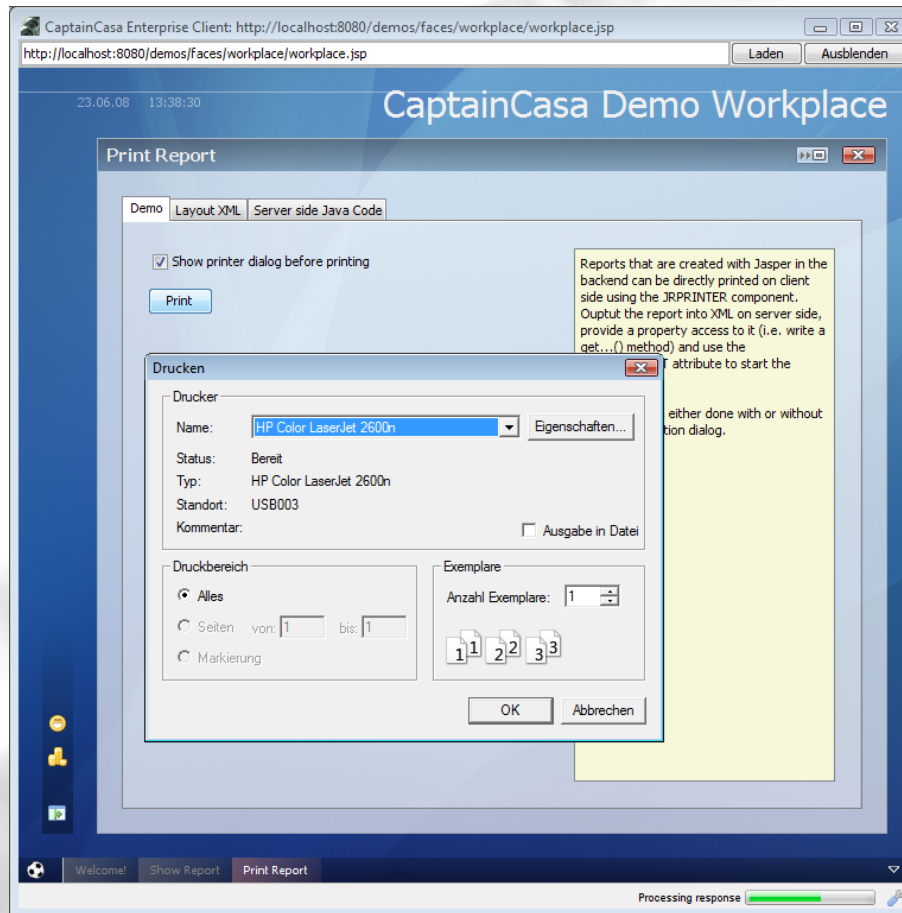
CaptainCasa Enterprise Client: http://localhost:8080/demos/faces/workplace/workplace.jsp

http://localhost:8080/demos/faces/workplace/workplace.jsp

Laden

Ausblenden

23.06.08 13:38:30

CaptainCasa Demo Workplace

Print Report

Demo

Layout XML

Server side Java Code

Show printer dialog before printing

Print

Reports that are created with Jasper in the backend can be directly printed on client side using the JRPRINTER component. Ouptut the report into XML on server side, provide a property access to it (i.e. write a get...() method) and use the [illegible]T attribute to start the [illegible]

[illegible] either done with or without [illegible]tion dialog.

Drucken

Drucker

Name:

HP Color LaserJet 2600n

Eigenschaften...

Status:

Bereit

Typ:

HP Color LaserJet 2600n

Standort:

USB003

Kommentar:

Ausgabe in Datei

Druckbereich

Alles

Seiten

von:

1

bis:

1

Markierung

Exemplare

Anzahl Exemplare:

1

1 1

2 2

3 3

OK

Abbrechen

Welcome!

Show Report

Print Report

Processing response